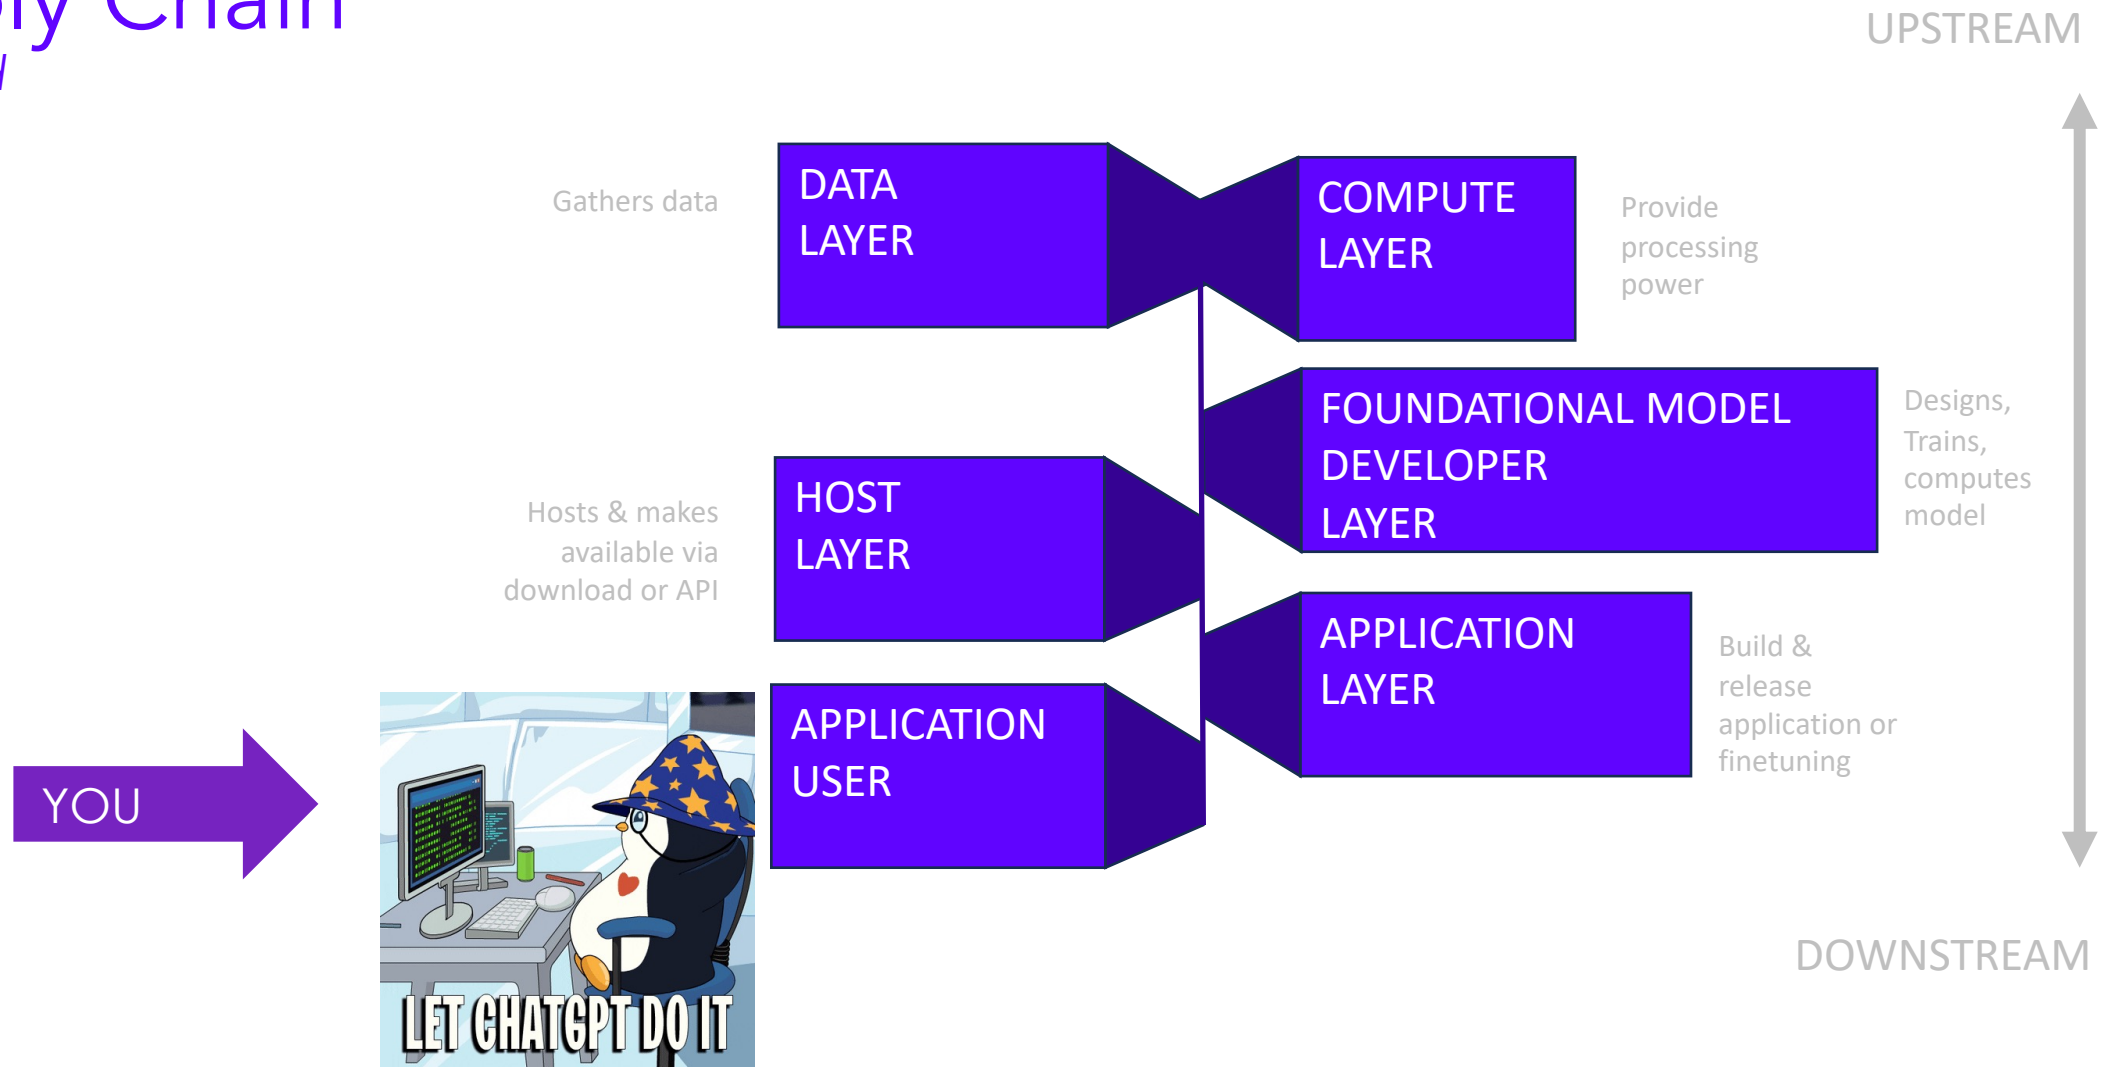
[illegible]ly Chain

UPSTREAM

Gathers data

DATA LAYER

COMPUTE LAYER

Provide processing power

FOUNDATIONAL MODEL DEVELOPER LAYER

Designs, Trains, computes model

Hosts & makes available via download or API

HOST LAYER

APPLICATION LAYER

Build & release application or finetuning

YOU

APPLICATION USER

LET CHATGPT DO IT

DOWNSTREAM